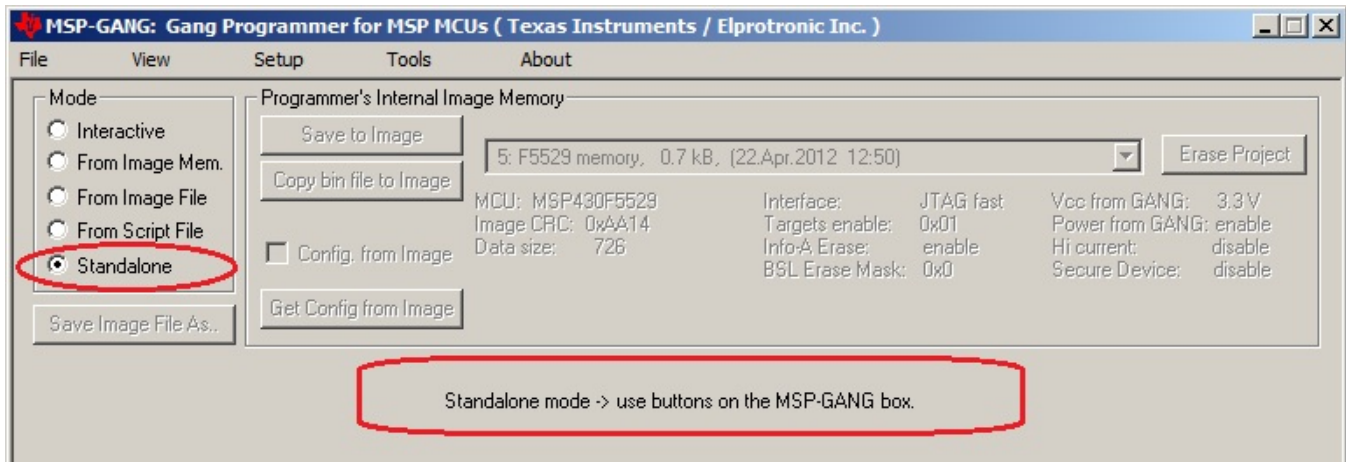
MSP-GANG: Gang Programmer for MSP MCUs ( Texas Instruments / Elprotronic Inc. )

File View Setup Tools About

Mode
Interactive
From Image Mem.
From Image File
From Script File
Standalone

Save Image File As..

Programmer's Internal Image Memory
Save to Image
Copy bin file to Image
Config. from Image
Get Config from Image

5: F5529 memory, 0.7 kB, (22.Apr.2012 12:50)

Erase Project

MCU: MSP430F5529
Image CRC: 0xAA14
Data size: 726

Interface: JTAG fast
Targets enable: 0x01
Info-A Erase: enable
BSL Erase Mask: 0x0

Vcc from GANG: 3.3 V
Power from GANG: enable
Hi current: disable
Secure Device: disable

Standalone mode -> use buttons on the MSP-GANG box.